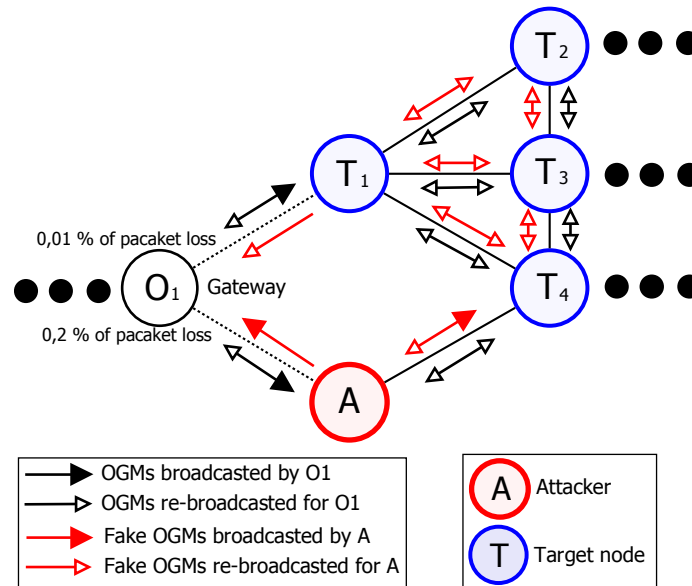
$T_2$

$T_1$

$T_3$

0,01 % of pacaket loss

$O_1$ Gateway

$T_4$

0,2 % of pacaket loss

A

OGMs broadcasted by O1
OGMs re-broadcasted for O1
Fake OGMs broadcasted by A
Fake OGMs re-broadcasted for A

A Attacker
T Target node